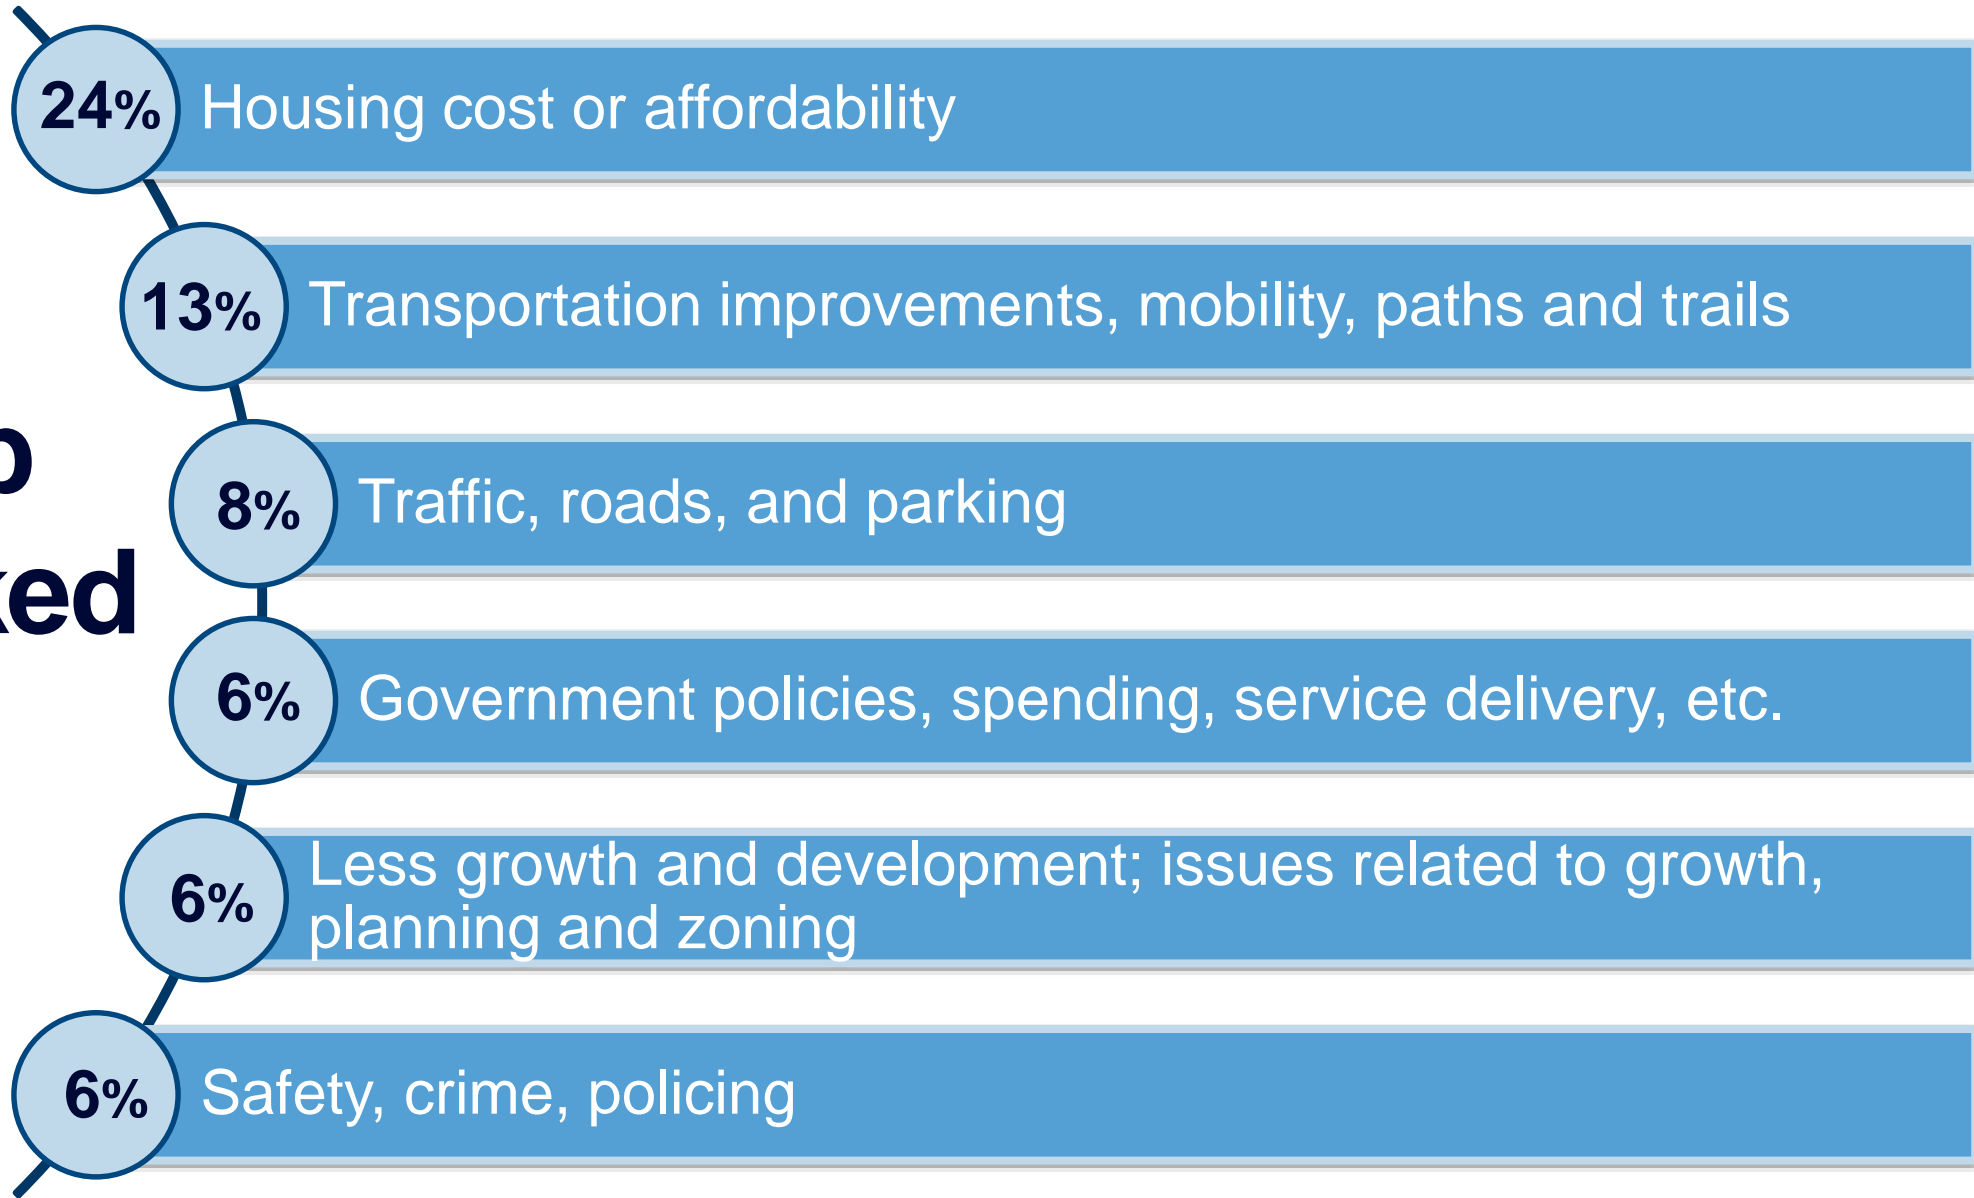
p
ked

24% Housing cost or affordability

13% Transportation improvements, mobility, paths and trails

8% Traffic, roads, and parking

6% Government policies, spending, service delivery, etc.

6% Less growth and development; issues related to growth, planning and zoning

6% Safety, crime, policing